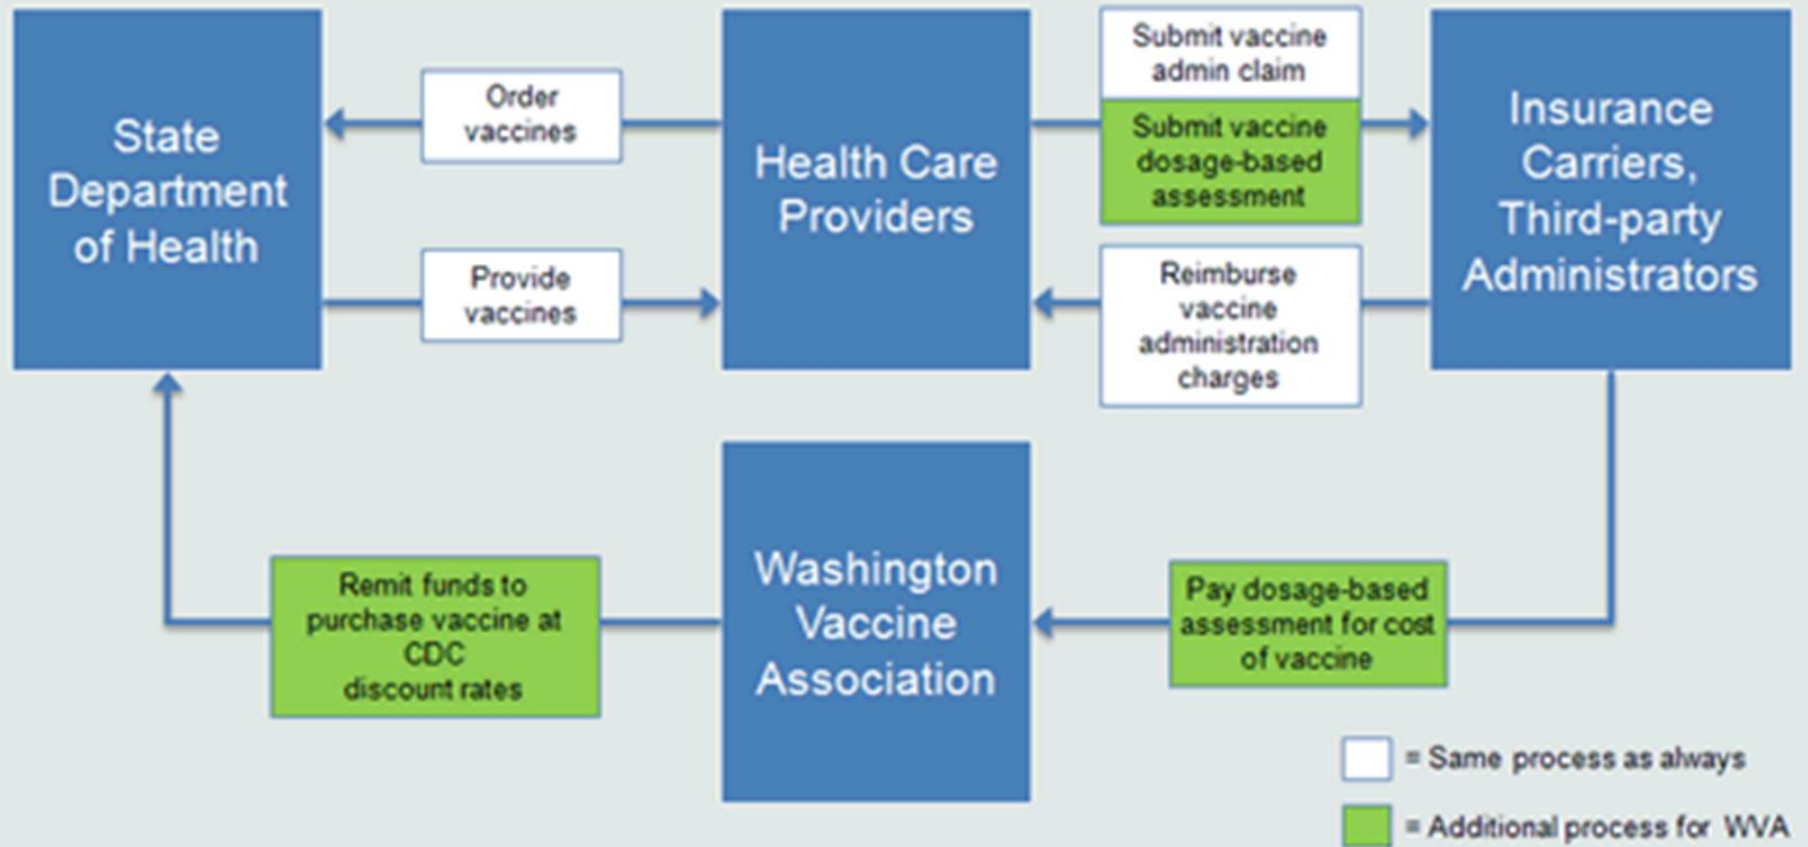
State Department of Health

Order vaccines

Provide vaccines

Health Care Providers

Submit vaccine admin claim

Submit vaccine dosage-based assessment

Reimburse vaccine administration charges

Insurance Carriers, Third-party Administrators

Remit funds to purchase vaccine at CDC discount rates

Washington Vaccine Association

Pay dosage-based assessment for cost of vaccine

= Same process as always

= Additional process for WVA